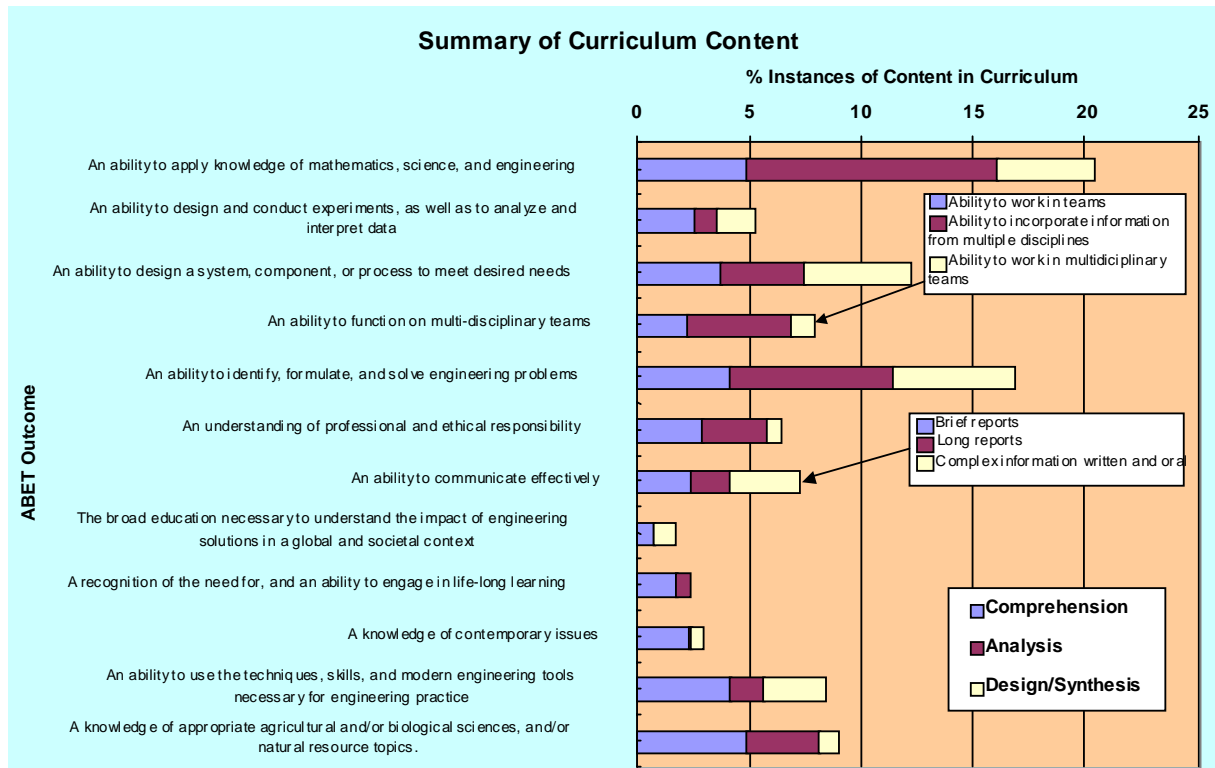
Summary of Curriculum Content

% Instances of Content in Curriculum

0 5 10 15 20 25

ABET Outcome

An ability to apply knowledge of mathematics, science, and engineering

An ability to design and conduct experiments, as well as to analyze and interpret data

An ability to design a system, component, or process to meet desired needs

An ability to function on multi-disciplinary teams

An ability to identify, formulate, and solve engineering problems

An understanding of professional and ethical responsibility

An ability to communicate effectively

The broad education necessary to understand the impact of engineering solutions in a global and societal context

A recognition of the need for, and an ability to engage in life-long learning

A knowledge of contemporary issues

An ability to use the techniques, skills, and modern engineering tools necessary for engineering practice

A knowledge of appropriate agricultural and/or biological sciences, and/or natural resource topics.

Ability to work in teams
Ability to incorporate information from multiple disciplines
Ability to work in multidiciplinary teams

Brief reports
Long reports
Complex information written and oral

Comprehension
Analysis
Design/Synthesis